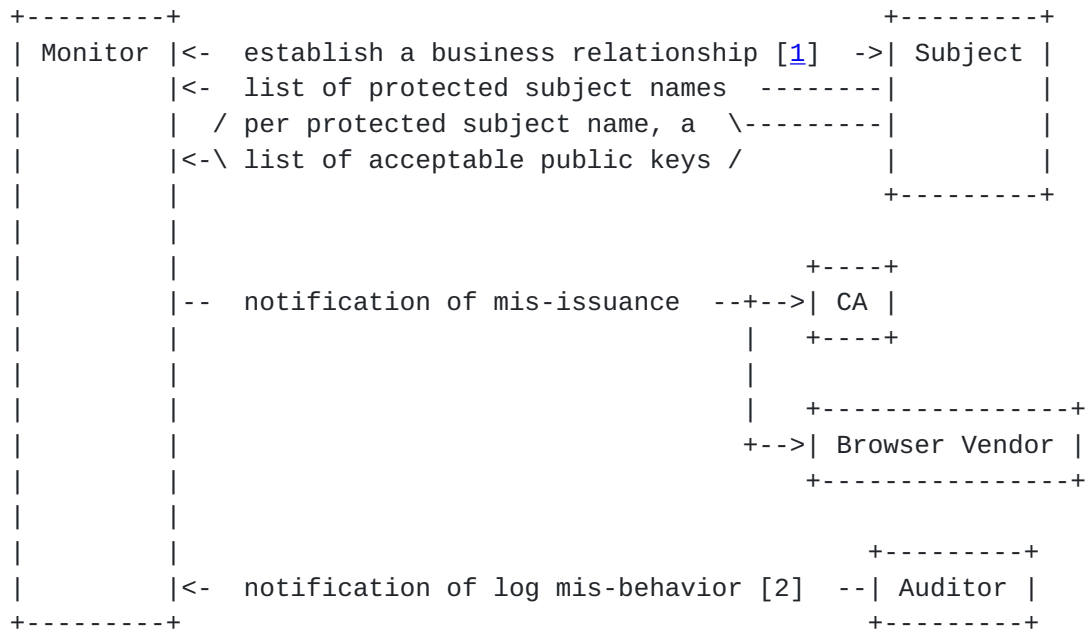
Monitor

<- establish a business relationship [1] ->

Subject

<- list of protected subject names --------

/ per protected subject name, a \---------

<-\ list of acceptable public keys /

-- notification of mis-issuance --+-->

CA

+-->

Browser Vendor

<- notification of log mis-behavior [2] --

Auditor